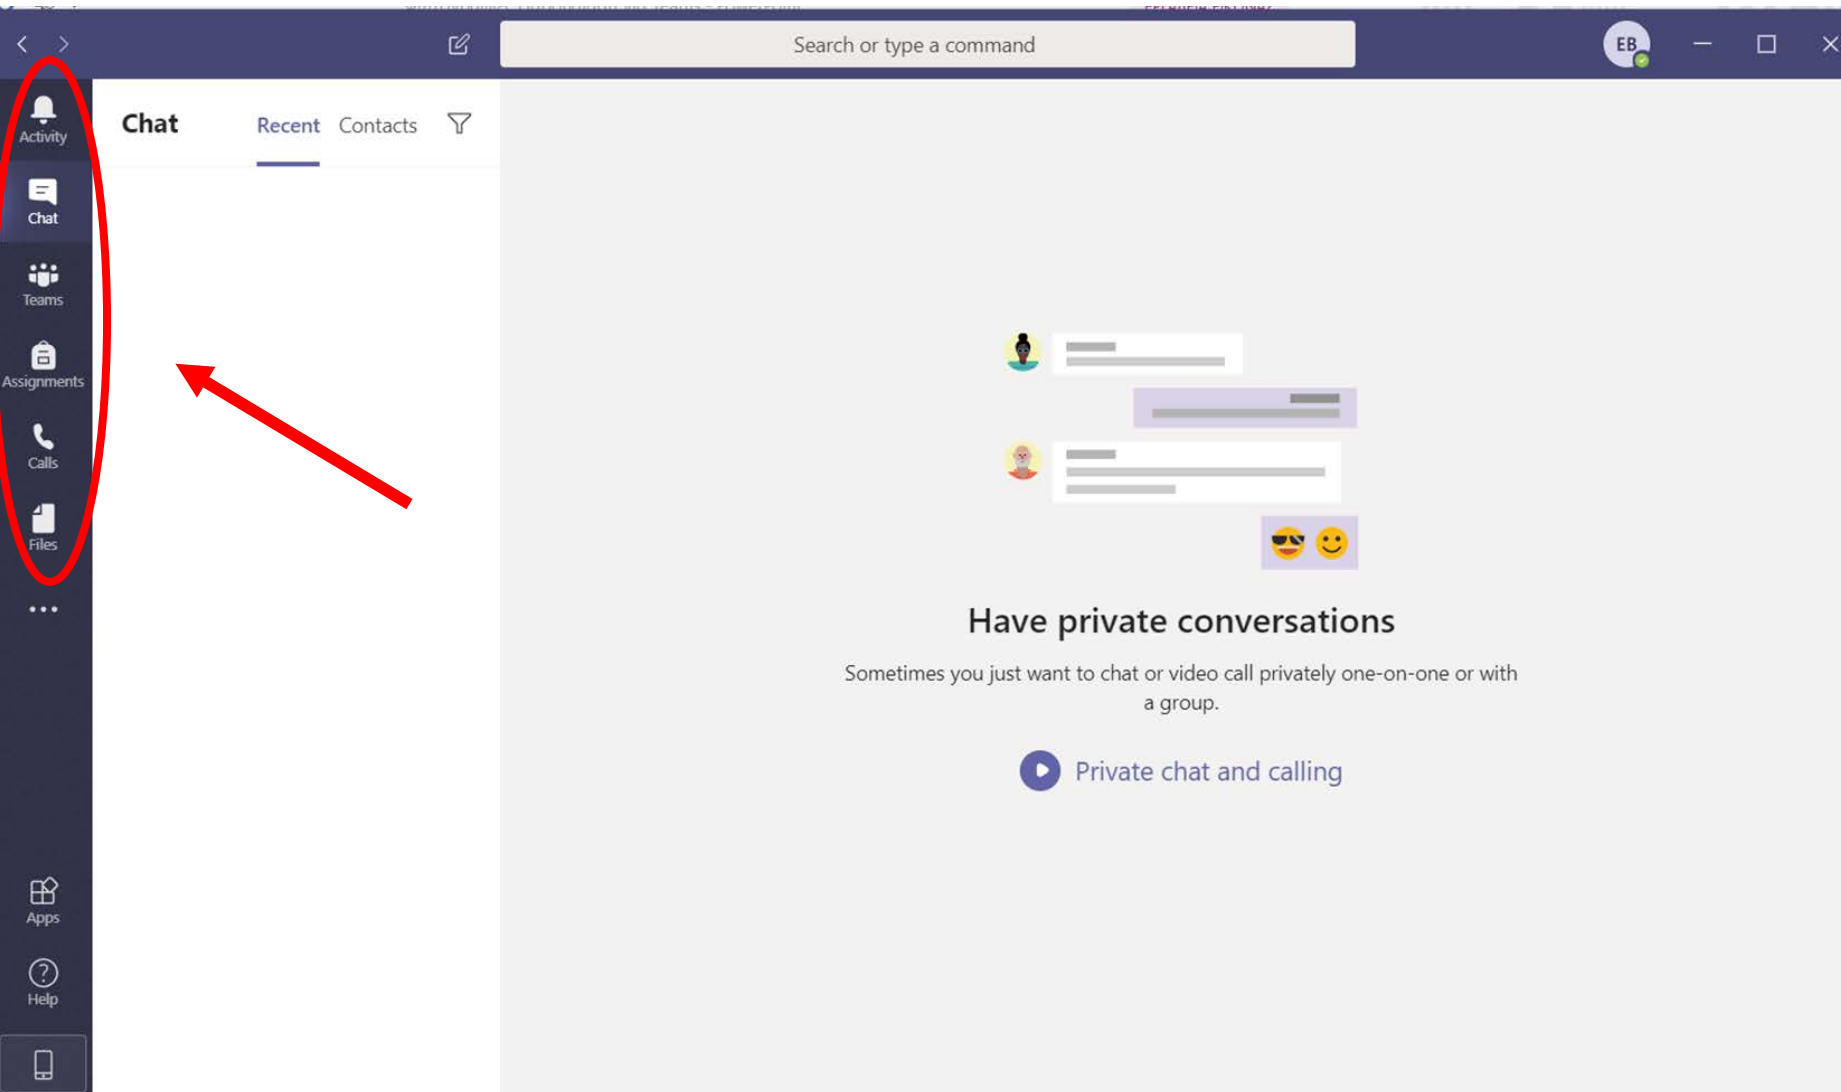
Search or type a command

EB

Activity

Chat

Teams

Assignments

Calls

Files

...

Apps

Help

Chat

Recent

Contacts

Have private conversations

Sometimes you just want to chat or video call privately one-on-one or with a group.

Private chat and calling